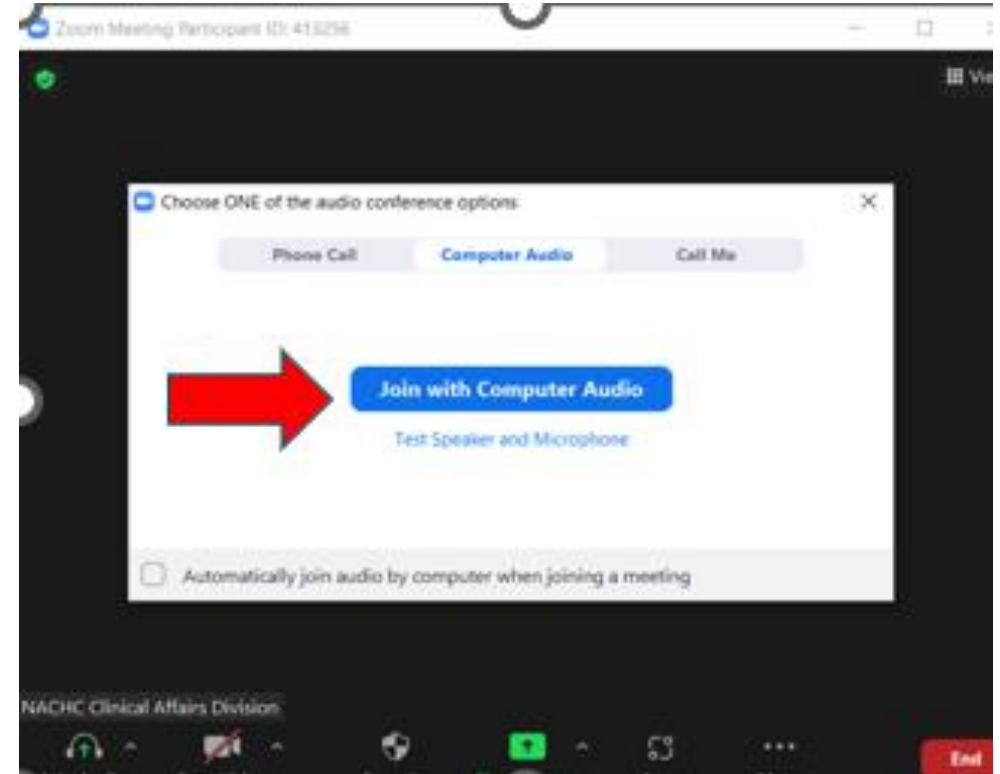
Zoom Meeting Participant ID: 413256

Vie

Choose ONE of the audio conference options

Phone Call

Computer Audio

Call Me

Join with Computer Audio

Test Speaker and Microphone

Automatically join audio by computer when joining a meeting

NACHC Clinical Affairs Division

End